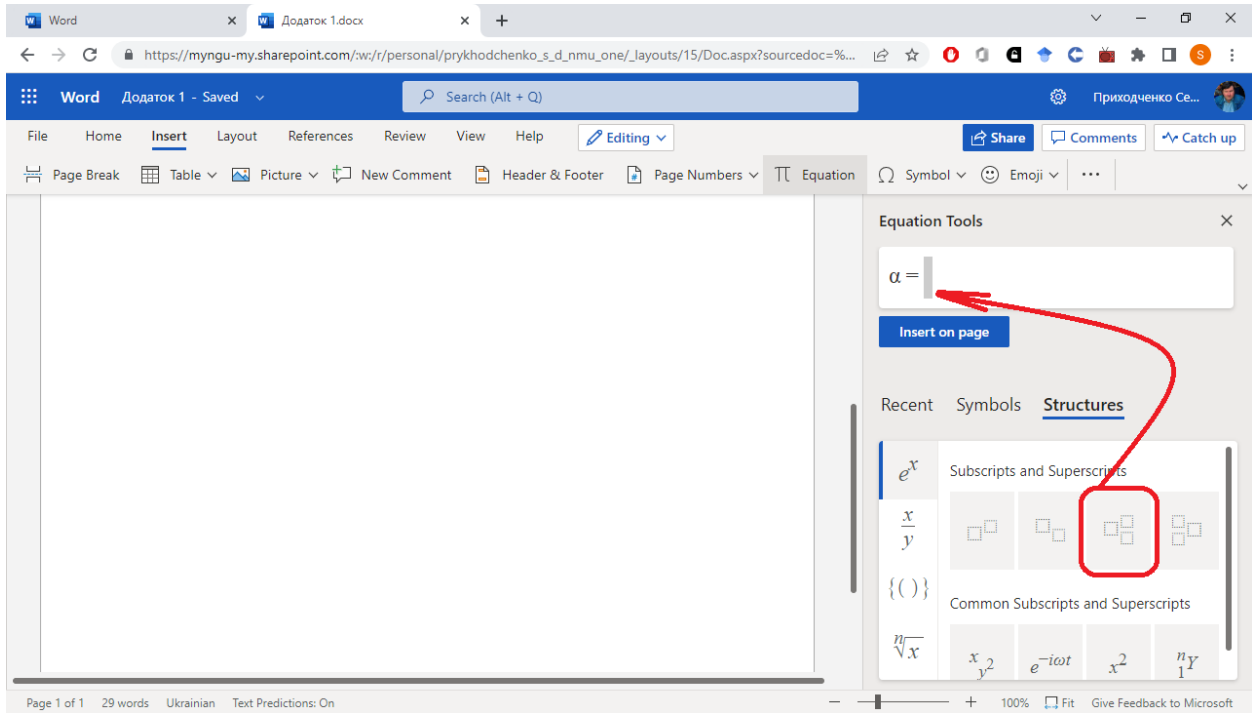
Word
Додаток 1.docx
https://myngu-my.sharepoint.com/:w:/r/personal/prykhodchenko_s_d_nmu_one/_layouts/15/Doc.aspx?sourcedoc=%...

Word Додаток 1 - Saved
Search (Alt + Q)
Приходченко Се...

File Home Insert Layout References Review View Help Editing
Share Comments Catch up

Page Break Table Picture New Comment Header & Footer Page Numbers Equation Symbol Emoji ...

Equation Tools
$\alpha =$
Insert on page

Recent Symbols Structures

$e^x$
$\frac{x}{y}$
$\{()\}$
$\sqrt[n]{x}$

Subscripts and Superscripts

Common Subscripts and Superscripts
$x_{y^2}$ $e^{-i\omega t}$ $x^2$ ${}^n_1Y$

Page 1 of 1 29 words Ukrainian Text Predictions: On
100% Fit Give Feedback to Microsoft